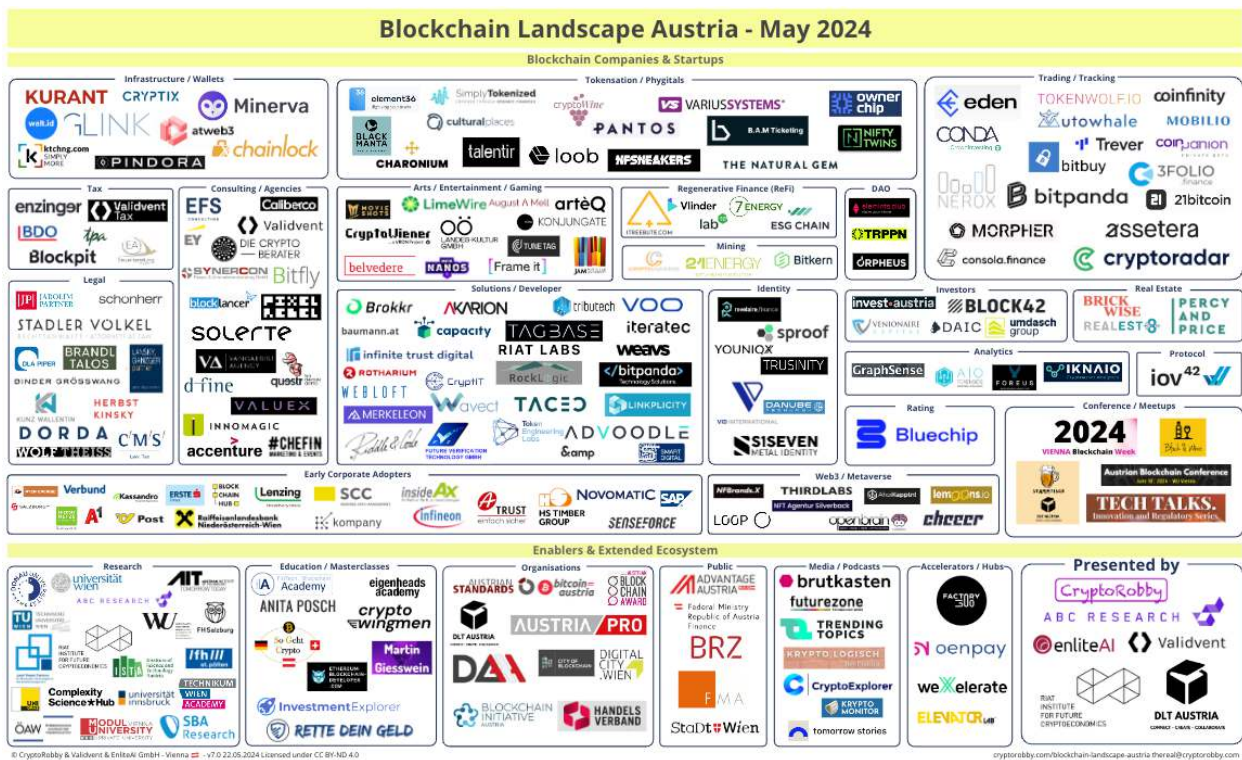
Blockchain Landscape Austria - May 2024

Blockchain Companies & Startups

Infrastructure / Wallets
KURANT
CRYPTIX
Minerva
welt.id
GLINK
atweb3
ktchng.com
chainlock
PINDORA

Tokensation / Phygitals
element36
SimplyTokenized
crypcoWine
VARIUSSYSTEMS
owner chip
BLACK MANTA
culturalplaces
PANTOS
B.A.M Ticketing
NIFTY TWINS
CHARONIUM
talentir
loob
NFSNEAKERS
THE NATURAL GEM

Trading / Tracking
eden
TOKENWOLF.IO
coinfinity
CONDA
Autowhale
MOBILIO
Trever
coincompanion
bitbuy
3FOLIO
NEROX
bitpanda
21bitcoin
MORPHER
assetera
consola.finance
cryptoradar

Tax
enzinger
Validvent Tax
BDO
tpa
Blockpit

Consulting / Agencies
EFS
Calibercon
Validvent
EY
DIE CRYPTO BERATER
SYNERCON
Bitfly
blocklancer
PIXEL REBEL
SOLERTE
VANGARDIST AGENCY
d-fine
questr
VALUEX
INNOMAGIC
accenture
#CHEFIN

Arts / Entertainment / Gaming
MOVIE SHOTS
LimeWire
August A Meil
artèQ
KONJUNGATE
CryptoWiener
LANDES-KULTUR GMBH
TUNE TAG
belvedere
NANOS
Frame it

Regenerative Finance (ReFi)
ITREEBUTE.COM
Vlinder lab
7ENERGY
ESG CHAIN

Mining
21ENERGY
Bitkern

DAO
TRPPN
ORPHEUS

Legal
JAROLIM PARTNER
schonherr
STADLER VOLKEL
DLA PIPER
BRANDL TALOS
DINDER GRÖSSWANG
KUNZ WALLENTIN
HERBST KINSKY
DORDA
CMS
WOLF THEISS

Solutions / Developer
Brokkr
AKARION
tributech
VOO
baumann.at
capacity
TAGBASE
iteratec
infinite trust digital
RIAT LABS
weavs
ROTHARIUM
CryptIT
RockLogic
bitpanda Technology Solutions
WEBLOFT
Wavect
TACEO
LINKPLICITY
MERKELEON
Riddle & Code
FUTURE VERIFICATION TECHNOLOGY GMBH
Token Engineering Labs
ADVOODLE
&amp
SMART DIGITAL

Identity
sproof
YOUNIQX
TRUSINITY
DANUBE TECH
VD INTERNATIONAL
SISEVEN METAL IDENTITY

Investors
invest·austria
BLOCK42
VENIONAIRE
DAIC
umdasch group

Real Estate
BRICK WISE
PERCY AND PRICE
REALEST8

Analytics
GraphSense
AIO
FORUS
IKNAIO

Protocol
iov42

Rating
Bluechip

Conference / Meetups
2024 VIENNA Blockchain Week
Austrian Blockchain Conference
TECH TALKS. Innovation and Regulatory Series

Early Corporate Adopters
Verbund
Kassandro
ERSTE
BLOCK CHAIN HUB
Lenzing
SCC
insideAX
NOVOMATIC
SAP
A1
Post
Raiffeisenlandesbank Niederösterreich-Wien
kompany
infineon
TRUST
HS TIMBER GROUP
SENSEFORCE

Web3 / Metaverse
NFBrands.X
THIRDLABS
lemoons.io
NFT Agentur Silverback
LOOP
openbrain
cheeer

Enablers & Extended Ecosystem

Research
universität wien
AIT
ABC RESEARCH
WU
FH Salzburg
TU WIEN
RIAT INSTITUTE FOR FUTURE CRYPTOECONOMICS
fh st. pölten
TECHNIKUM WIEN ACADEMY
Complexity Science Hub
universität innsbruck
ÖAW
MODUL UNIVERSITY
SBA Research

Education / Masterclasses
Academy
eigenheads academy
ANITA POSCH
crypto wingmen
So Geht Crypto
ETHEREUM BLOCKCHAIN DEVELOPER
Martin Giesswein
InvestmentExplorer
RETTE DEIN GELD

Organisations
AUSTRIAN STANDARDS
bitcoin austria
BLOCK CHAIN AWARD
DLT AUSTRIA
AUSTRIA PRO
DAA
CITY OF BLOCKCHAIN
DIGITAL CITY WIEN
BLOCKCHAIN INITIATIVE AUSTRIA
HANDELSVERBAND

Public
ADVANTAGE AUSTRIA
Federal Ministry Republic of Austria Finance
BRZ
FMA
StaDt Wien

Media / Podcasts
brutkasten
futurezone
TRENDING TOPICS
KRYPTO.LOGISCH
CryptoExplorer
KRYPTO MONITOR
tomorrow stories

Accelerators / Hubs
FACTORY 300
oenpay
weXelerate
ELEVATOR LAB

Presented by
CryptoRobby
ABC RESEARCH
enliteAI
Validvent
RIAT INSTITUTE FOR FUTURE CRYPTOECONOMICS
DLT AUSTRIA

© CryptoRobby & Validvent & EnliteAI GmbH - Vienna - v7.0 22.05.2024 Licensed under CC BY-ND 4.0
cryptorobby.com/blockchain-landscape-austria therealcryptorobby.com